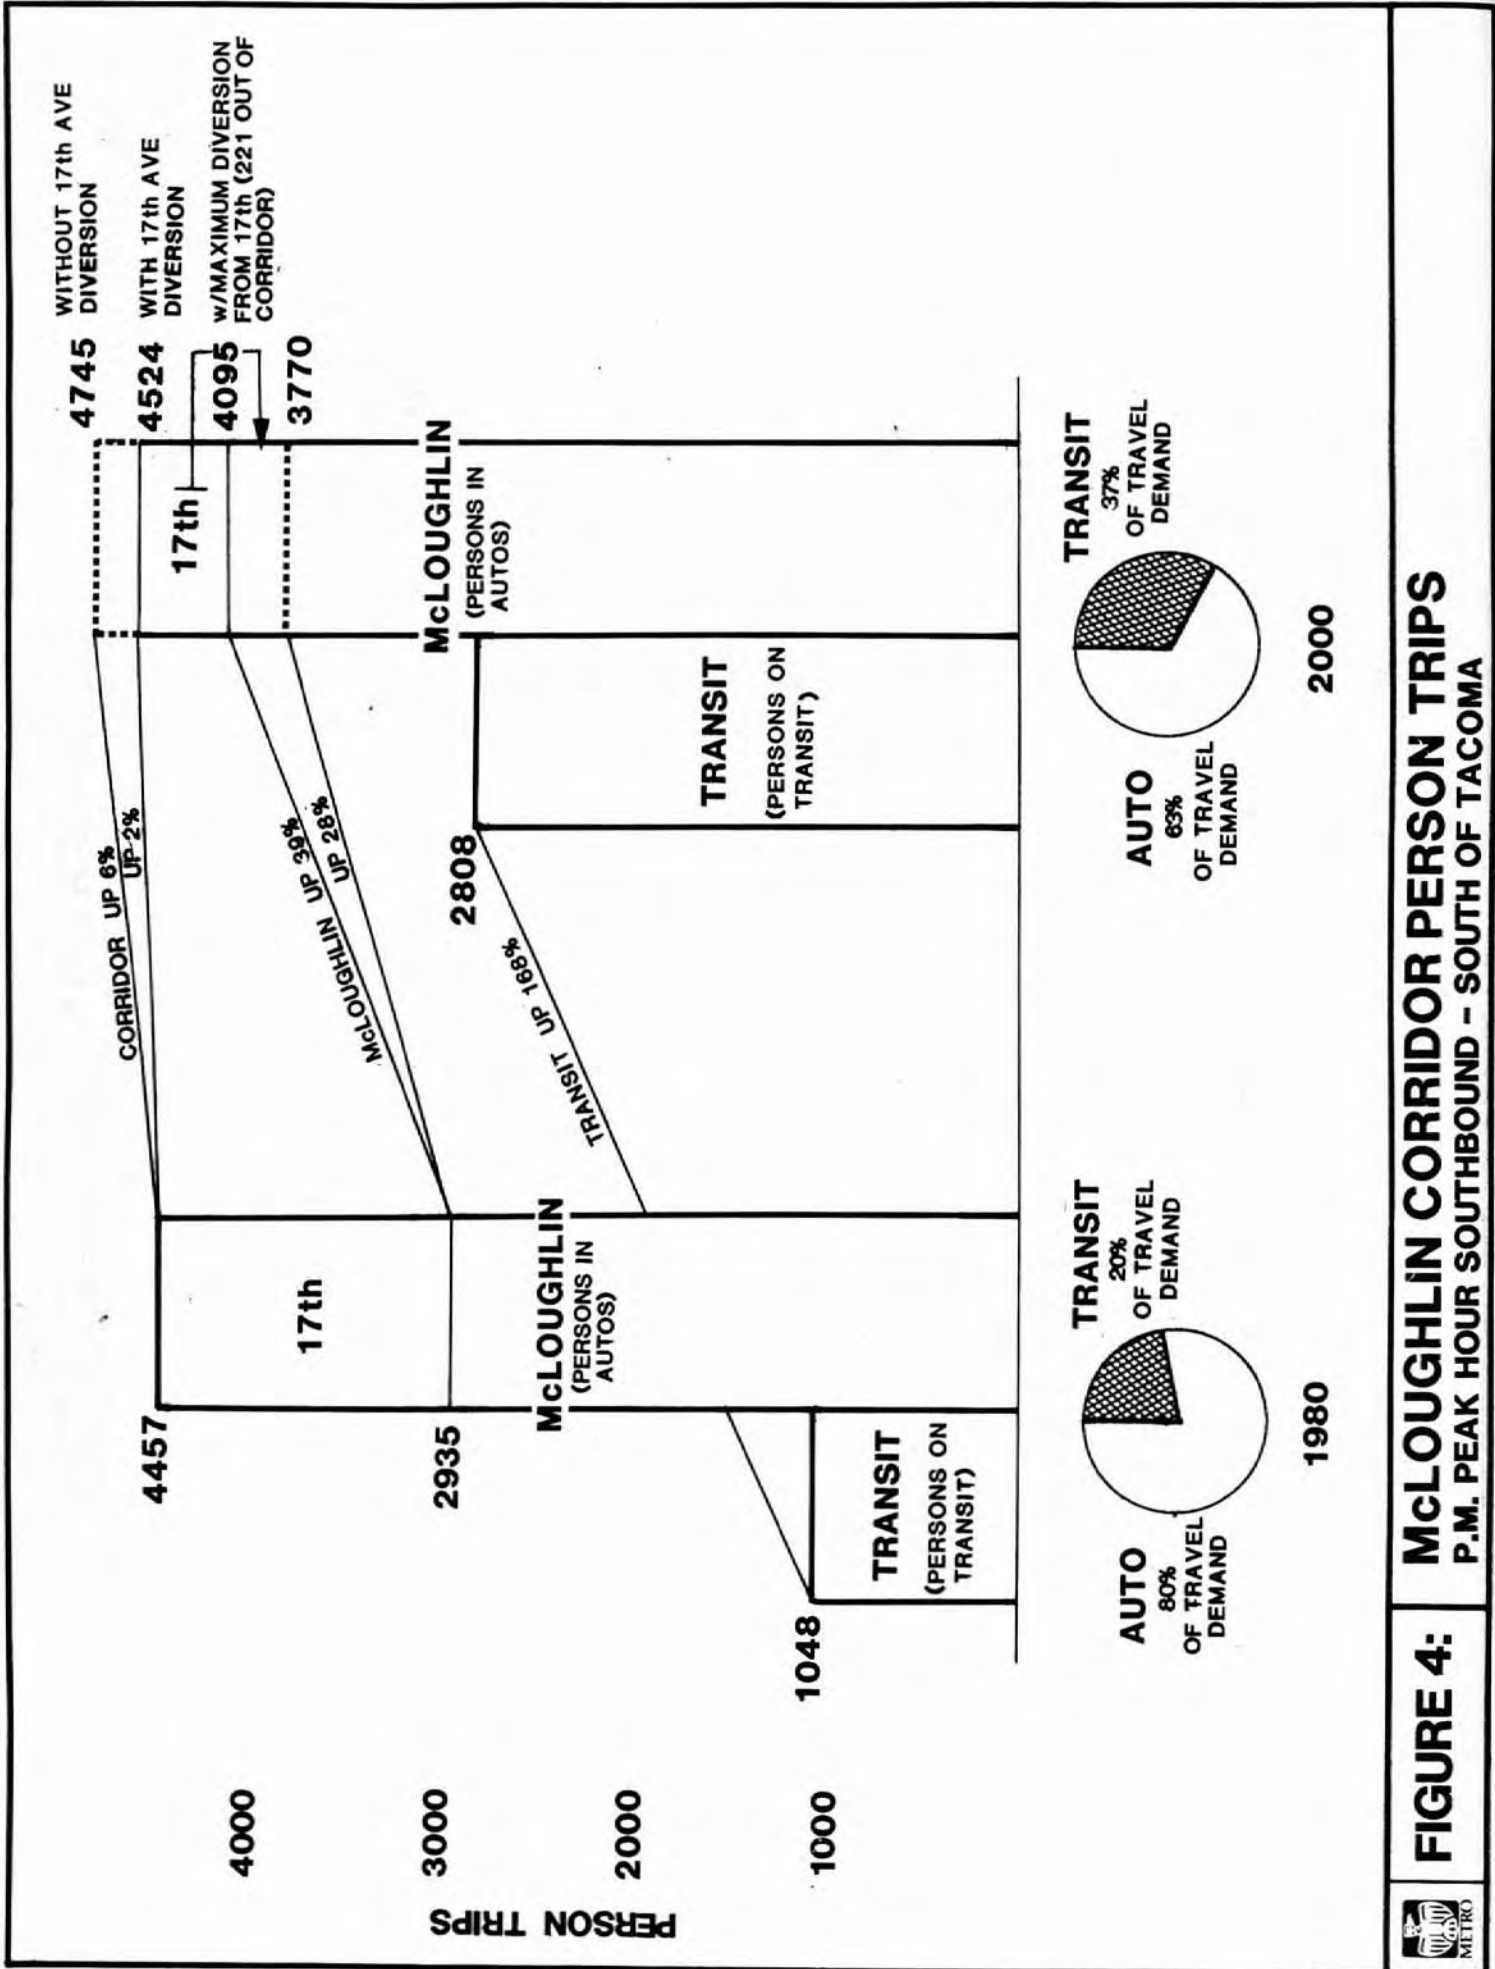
FIGURE 4: McLOUGHLIN CORRIDOR PERSON TRIPS
P.M. PEAK HOUR SOUTHBOUND - SOUTH OF TACOMA

METRO

PERSON TRIPS

4000
3000
2000
1000

1048
4457
2935

TRANSIT
(PERSONS ON TRANSIT)

17th

McLOUGHLIN
(PERSONS IN AUTOS)

CORRIDOR UP 6%
UP 2%
McLOUGHLIN UP 39%
UP 28%
TRANSIT UP 168%

2808

TRANSIT
(PERSONS ON TRANSIT)

McLOUGHLIN
(PERSONS IN AUTOS)

17th

4745 WITHOUT 17th AVE DIVERSION
4524 WITH 17th AVE DIVERSION
4095 w/MAXIMUM DIVERSION FROM 17th (221 OUT OF CORRIDOR)
3770

AUTO
80%
OF TRAVEL DEMAND

TRANSIT
20%
OF TRAVEL DEMAND

1980

AUTO
63%
OF TRAVEL DEMAND

TRANSIT
37%
OF TRAVEL DEMAND

2000